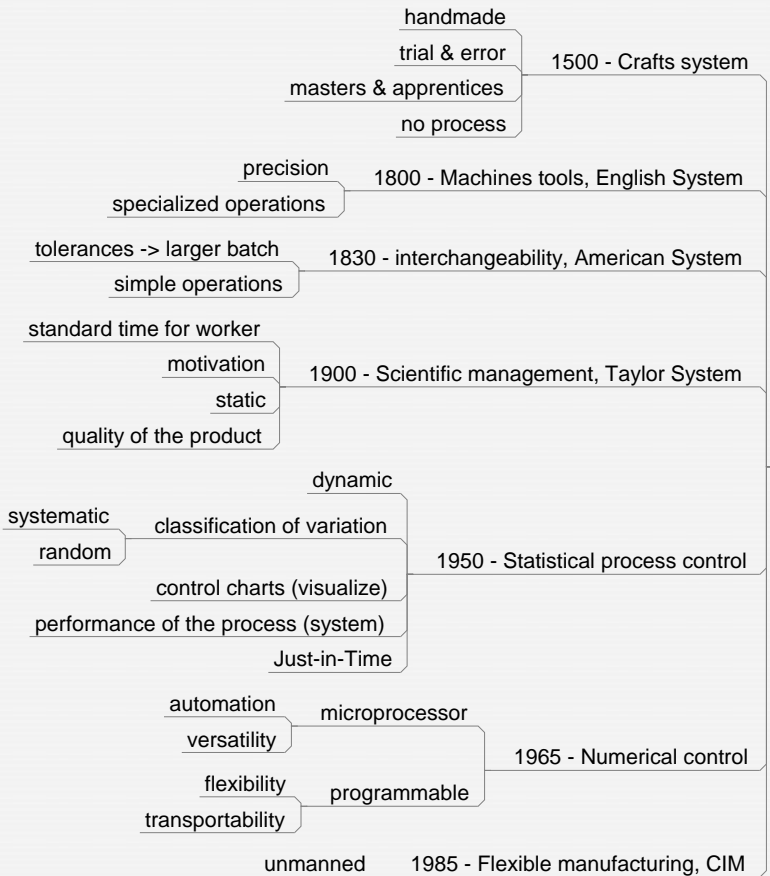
handmade
trial & error
masters & apprentices
no process
1500 - Crafts system

precision
specialized operations
1800 - Machines tools, English System

tolerances -> larger batch
simple operations
1830 - interchangeability, American System

standard time for worker
motivation
static
quality of the product
1900 - Scientific management, Taylor System

dynamic
systematic
random
classification of variation
control charts (visualize)
performance of the process (system)
Just-in-Time
1950 - Statistical process control

automation
versatility
microprocessor
flexibility
transportability
programmable
1965 - Numerical control

unmanned
1985 - Flexible manufacturing, CIM